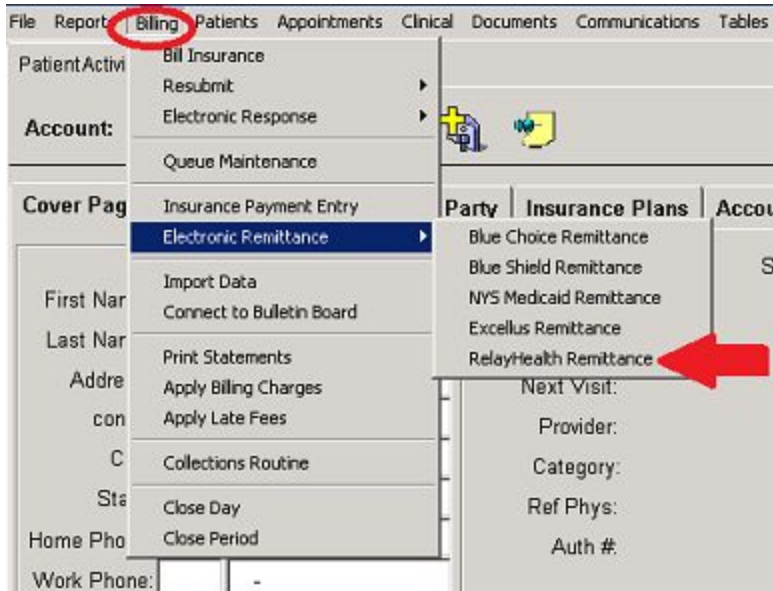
File Report Billing Patients Appointments Clinical Documents Communications Tables

Patient Activi

Account:

Bill Insurance
Resubmit
Electronic Response
Queue Maintenance
Insurance Payment Entry
Electronic Remittance
Import Data
Connect to Bulletin Board
Print Statements
Apply Billing Charges
Apply Late Fees
Collections Routine
Close Day
Close Period

Blue Choice Remittance
Blue Shield Remittance
NYS Medicaid Remittance
Excellus Remittance
RelayHealth Remittance

Cover Pag
Party | Insurance Plans | Accou

First Nar
Last Nar
Addre
con
C
Sta
Home Pho
Work Phone: -

S
Next Visit:
Provider:
Category:
Ref Phys:
Auth #: